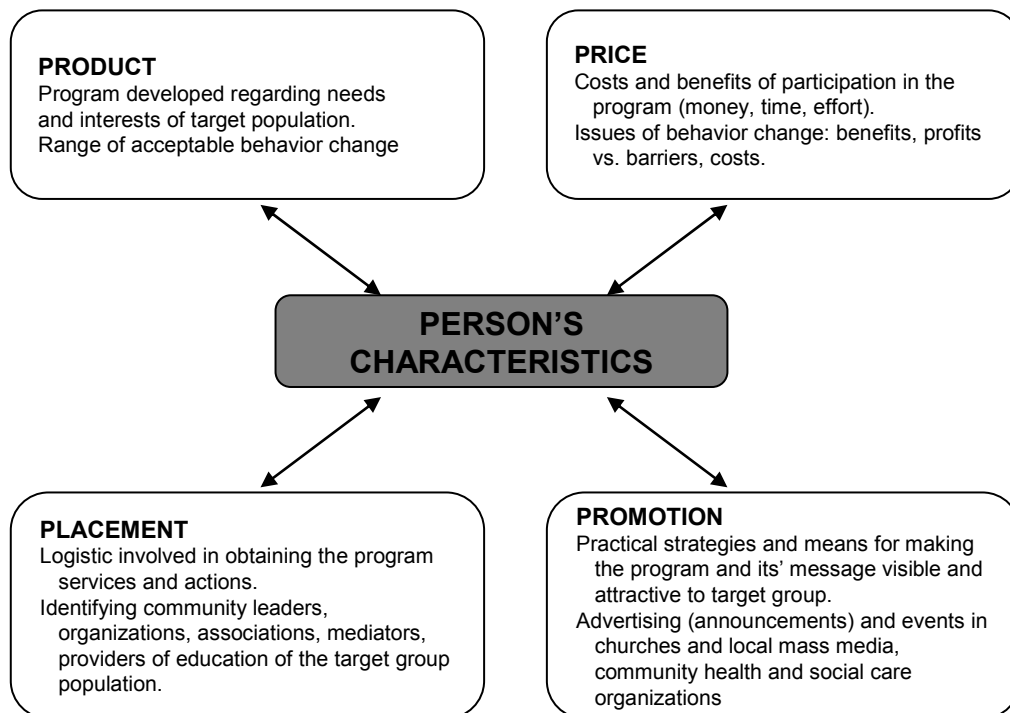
PRODUCT
Program developed regarding needs and interests of target population.
Range of acceptable behavior change

PRICE
Costs and benefits of participation in the program (money, time, effort).
Issues of behavior change: benefits, profits vs. barriers, costs.

PERSON'S CHARACTERISTICS

PLACEMENT
Logistic involved in obtaining the program services and actions.
Identifying community leaders, organizations, associations, mediators, providers of education of the target group population.

PROMOTION
Practical strategies and means for making the program and its' message visible and attractive to target group.
Advertising (announcements) and events in churches and local mass media, community health and social care organizations